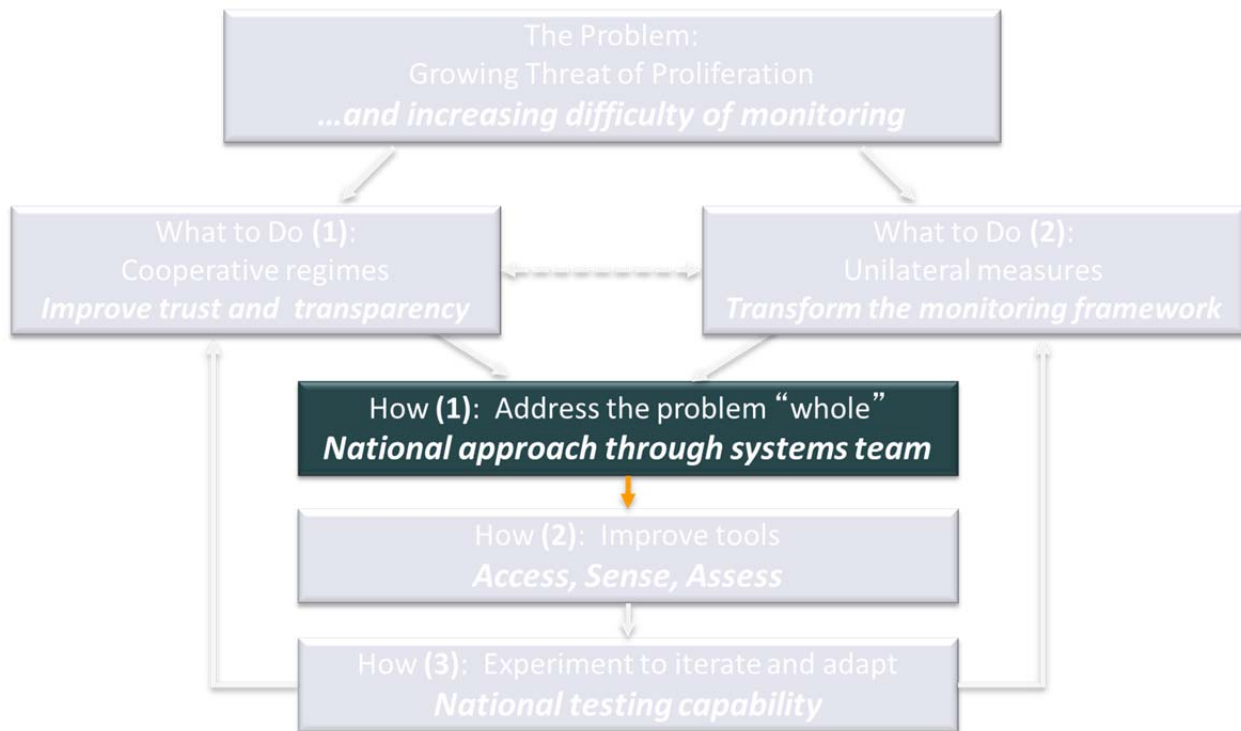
The Problem:
Growing Threat of Proliferation
*...and increasing difficulty of monitoring*

What to Do **(1)**:
Cooperative regimes
*Improve trust and transparency*

What to Do **(2)**:
Unilateral measures
*Transform the monitoring framework*

How **(1)**: Address the problem "whole"
*National approach through systems team*

How **(2)**: Improve tools
*Access, Sense, Assess*

How **(3)**: Experiment to iterate and adapt
*National testing capability*